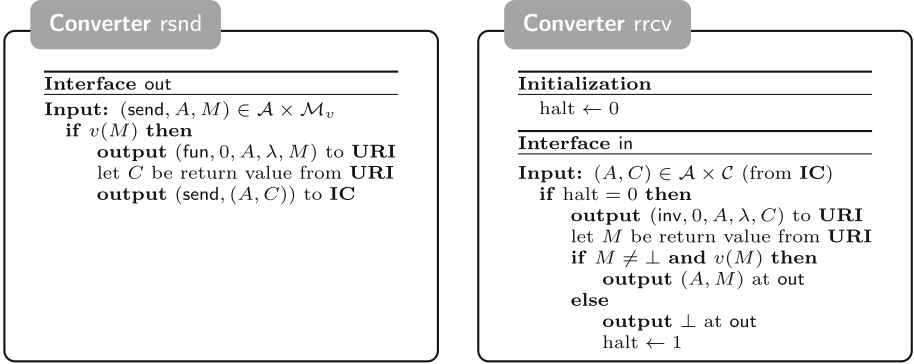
Converter rsnd

Interface out

**Input:** $(\mathsf{send}, A, M) \in \mathcal{A} \times \mathcal{M}_v$
**if** $v(M)$ **then**
**output** $(\mathsf{fun}, 0, A, \lambda, M)$ to **URI**
let $C$ be return value from **URI**
**output** $(\mathsf{send}, (A, C))$ to **IC**

Converter rrcv

**Initialization**
halt $\leftarrow 0$

**Interface** in

**Input:** $(A, C) \in \mathcal{A} \times \mathcal{C}$ (from **IC**)
**if** halt $= 0$ **then**
**output** $(\mathsf{inv}, 0, A, \lambda, C)$ to **URI**
let $M$ be return value from **URI**
**if** $M \neq \bot$ **and** $v(M)$ **then**
**output** $(A, M)$ at out
**else**
**output** $\bot$ at out
halt $\leftarrow 1$